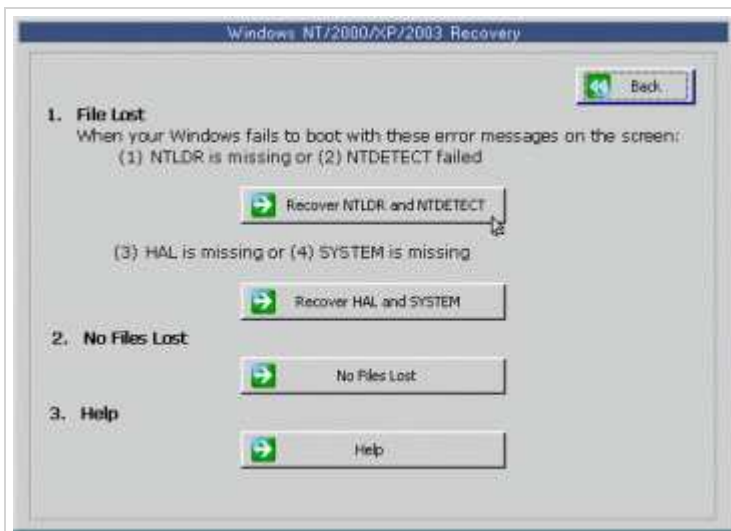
Windows NT/2000/XP/2003 Recovery

Back

1. File Lost
When your Windows fails to boot with these error messages on the screen:
(1) NTLDR is missing or (2) NTDETECT failed

Recover NTLDR and NTDETECT

(3) HAL is missing or (4) SYSTEM is missing

Recover HAL and SYSTEM

2. No Files Lost

No Files Lost

3. Help

Help